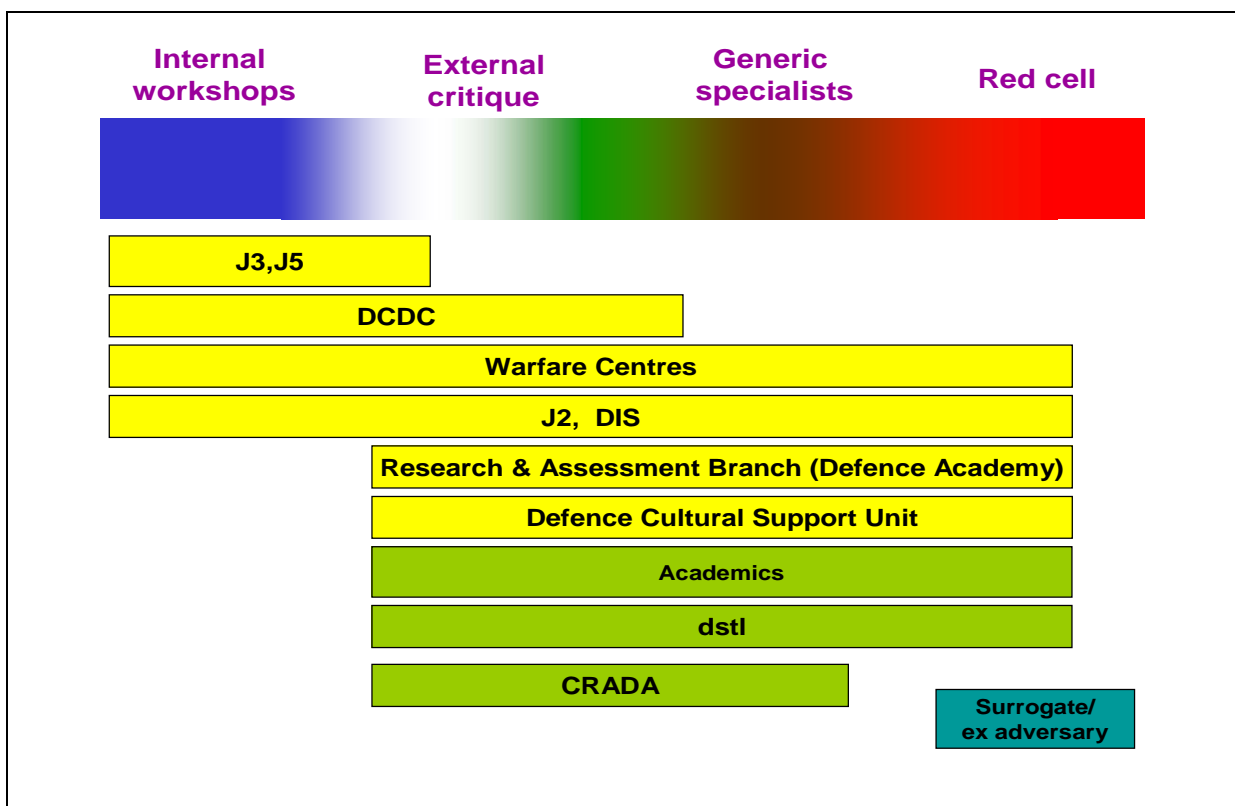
Internal workshops

External critique

Generic specialists

Red cell

J3,J5

DCDC

Warfare Centres

J2, DIS

Research & Assessment Branch (Defence Academy)

Defence Cultural Support Unit

Academics

dstl

CRADA

Surrogate/ ex adversary